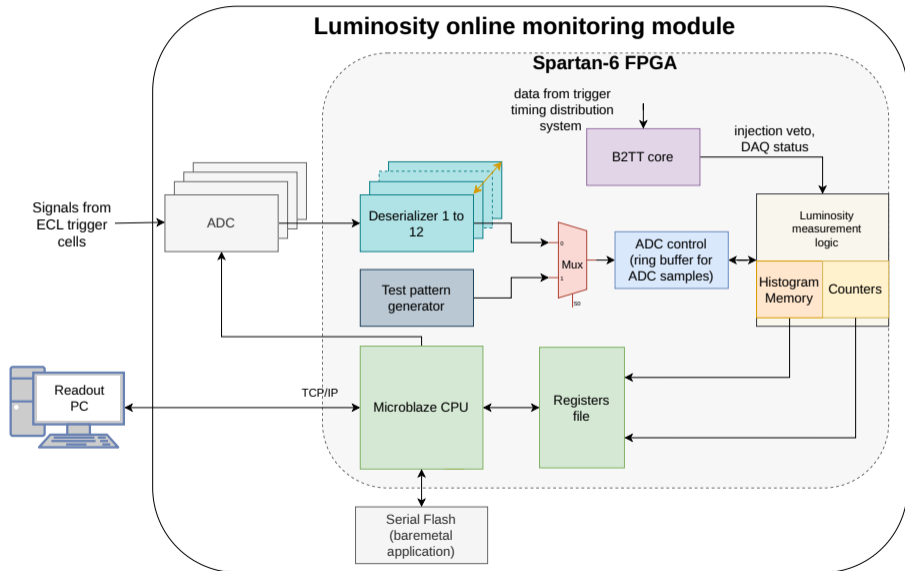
Luminosity online monitoring module

Spartan-6 FPGA

data from trigger timing distribution system

B2TT core

injection veto, DAQ status

Signals from ECL trigger cells

ADC

Deserializer 1 to 12

0
Mux
1
S0

ADC control (ring buffer for ADC samples)

Luminosity measurement logic

Histogram Memory

Counters

Test pattern generator

Readout PC

TCP/IP

Microblaze CPU

Registers file

Serial Flash (baremetal application)